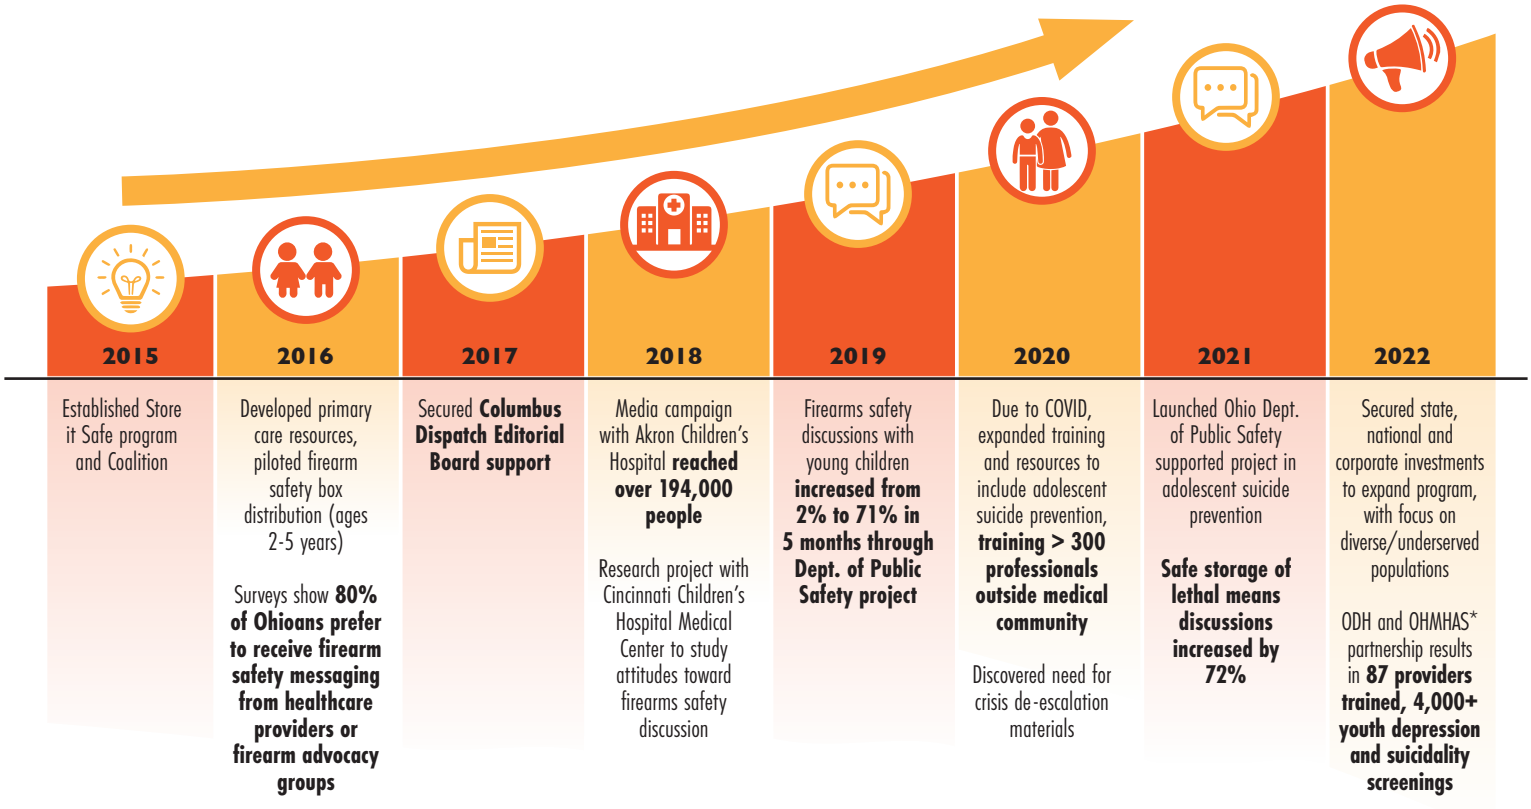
2015

2016

2017

2018

2019

2020

2021

2022

Established Store it Safe program and Coalition

Developed primary care resources, piloted firearm safety box distribution (ages 2-5 years)

Surveys show 80% of Ohioans prefer to receive firearm safety messaging from healthcare providers or firearm advocacy groups

Secured Columbus Dispatch Editorial Board support

Media campaign with Akron Children's Hospital reached over 194,000 people

Research project with Cincinnati Children's Hospital Medical Center to study attitudes toward firearms safety discussion

Firearms safety discussions with young children increased from 2% to 71% in 5 months through Dept. of Public Safety project

Due to COVID, expanded training and resources to include adolescent suicide prevention, training > 300 professionals outside medical community

Discovered need for crisis de-escalation materials

Launched Ohio Dept. of Public Safety supported project in adolescent suicide prevention

Safe storage of lethal means discussions increased by 72%

Secured state, national and corporate investments to expand program, with focus on diverse/underserved populations

ODH and OHMHAS* partnership results in 87 providers trained, 4,000+ youth depression and suicidality screenings